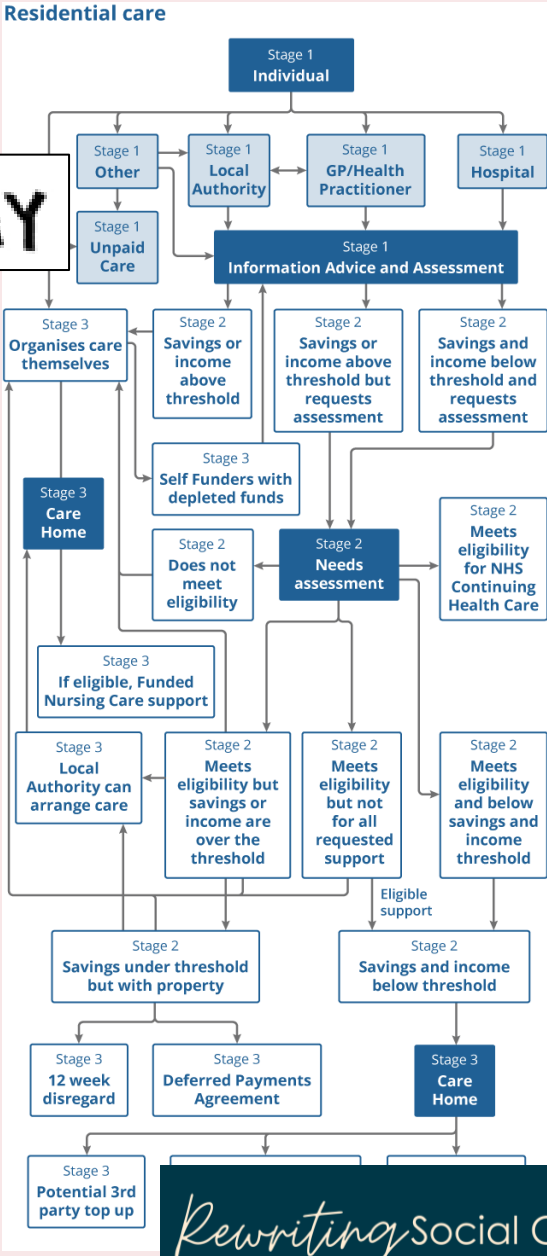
Residential care

Stage 1
Individual

Stage 1
Other

Stage 1
Local Authority

Stage 1
GP/Health Practitioner

Stage 1
Hospital

AY

Stage 1
Unpaid Care

Stage 1
Information Advice and Assessment

Stage 3
Organises care themselves

Stage 2
Savings or income above threshold

Stage 2
Savings or income above threshold but requests assessment

Stage 2
Savings and income below threshold and requests assessment

Stage 3
Self Funders with depleted funds

Stage 3
Care Home

Stage 2
Does not meet eligibility

Stage 2
Needs assessment

Stage 2
Meets eligibility for NHS Continuing Health Care

Stage 3
If eligible, Funded Nursing Care support

Stage 3
Local Authority can arrange care

Stage 2
Meets eligibility but savings or income are over the threshold

Stage 2
Meets eligibility but not for all requested support

Stage 2
Meets eligibility and below savings and income threshold

Eligible support

Stage 2
Savings under threshold but with property

Stage 2
Savings and income below threshold

Stage 3
12 week disregard

Stage 3
Deferred Payments Agreement

Stage 3
Care Home

Stage 3
Potential 3rd party top up

Rewriting Social C